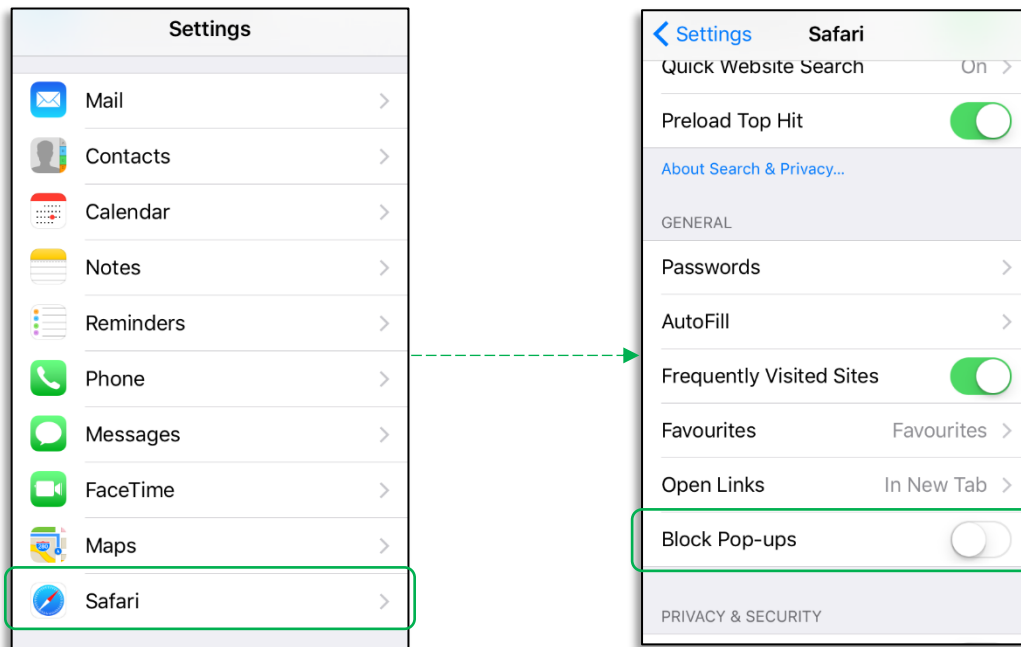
Settings

Mail

Contacts

Calendar

Notes

Reminders

Phone

Messages

FaceTime

Maps

Safari

Settings Safari

Quick Website Search On

Preload Top Hit

About Search & Privacy...

GENERAL

Passwords

AutoFill

Frequently Visited Sites

Favourites Favourites

Open Links In New Tab

Block Pop-ups

PRIVACY & SECURITY